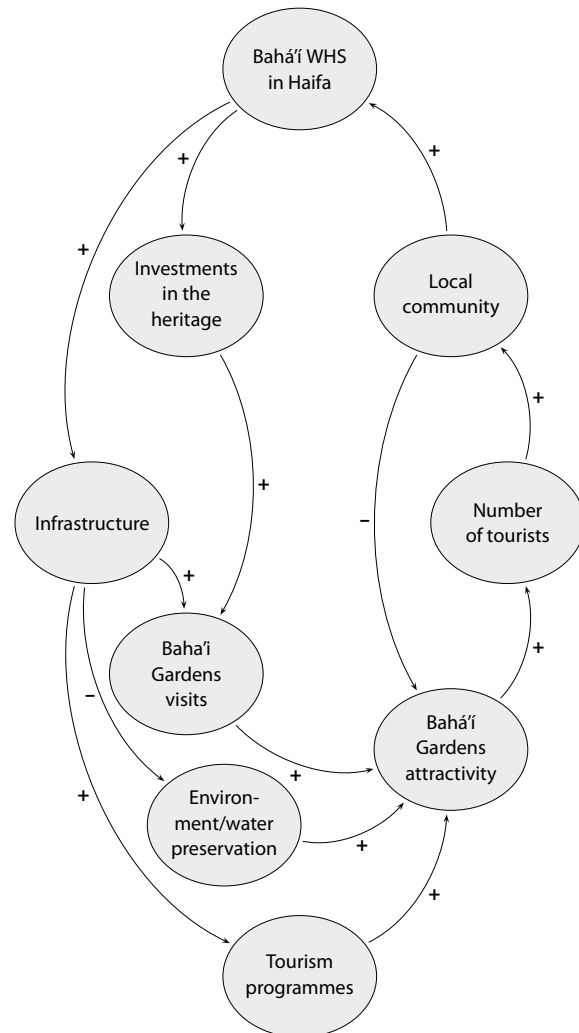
Bahá'í WHS in Haifa

+

+

+

Investments in the heritage

Local community

+

+

Infrastructure

–

Number of tourists

+

Baha'i Gardens visits

–

+

Bahá'í Gardens attractivity

+

Environment/water preservation

+

+

+

Tourism programmes